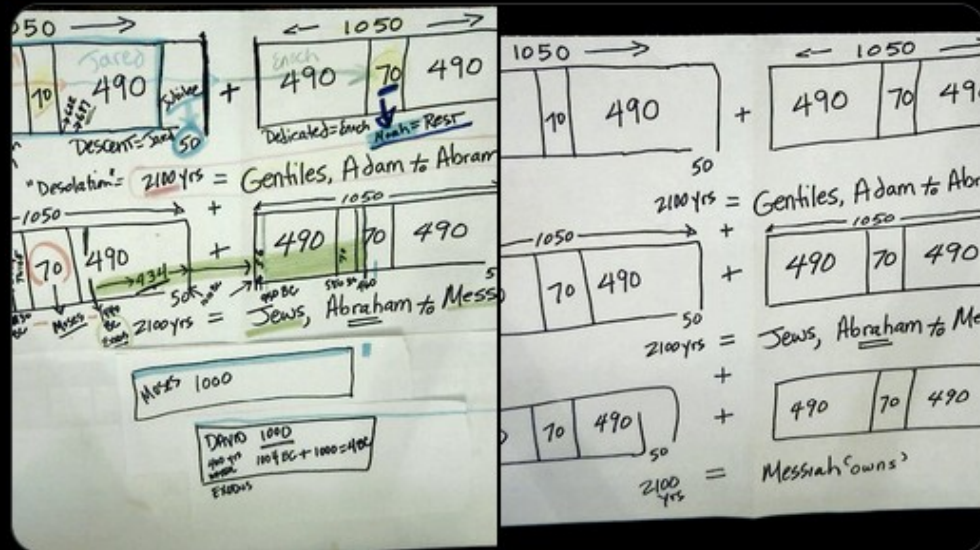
050 →
Jared
70
490
Jubilee
50
Descent=Jared
+
← 1050 →
Enoch
490
70
490
Dedicated=Enoch
Noah=Rest
"Desolation"= 2100 yrs = Gentiles, Adam to Abram
1050 →
+
1050
70
490
434
+
490
70
490
50
Moses
2100 yrs = Jews, Abraham to Mess
Moses 1000
David 1000
1004 BC + 1000 = 4 BC
Exodus

1050 →
70
490
50
+
← 1050
490
70
49
2100 yrs = Gentiles, Adam to Ab
+
1050
70
490
50
+
1050
490
70
490
2100 yrs = Jews, Abraham to Me
+
70
490
50
+
490
70
490
2100 yrs = Messiah ‹owns›